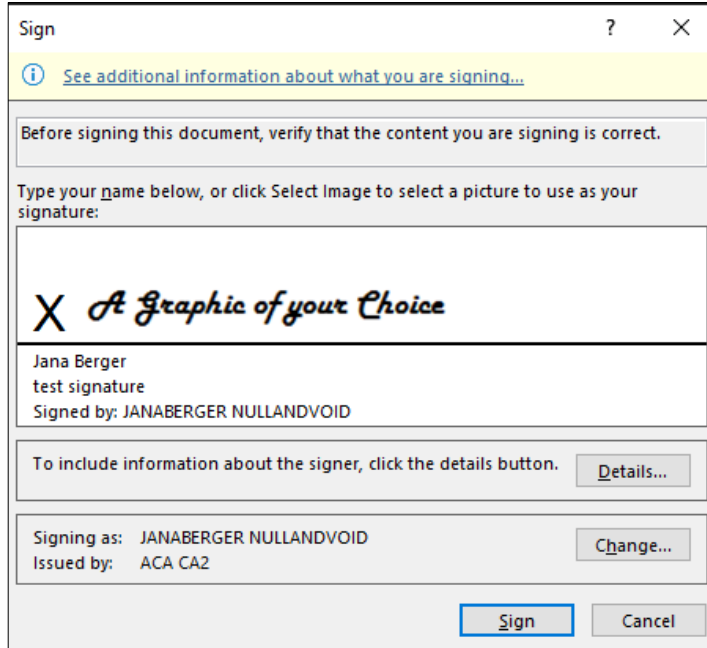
Sign ? X

See additional information about what you are signing...

Before signing this document, verify that the content you are signing is correct.

Type your name below, or click Select Image to select a picture to use as your signature:

X A Graphic of your Choice

Jana Berger
test signature
Signed by: JANABERGER NULLANDVOID

To include information about the signer, click the details button. Details...

Signing as: JANABERGER NULLANDVOID
Issued by: ACA CA2

Change...

Sign Cancel